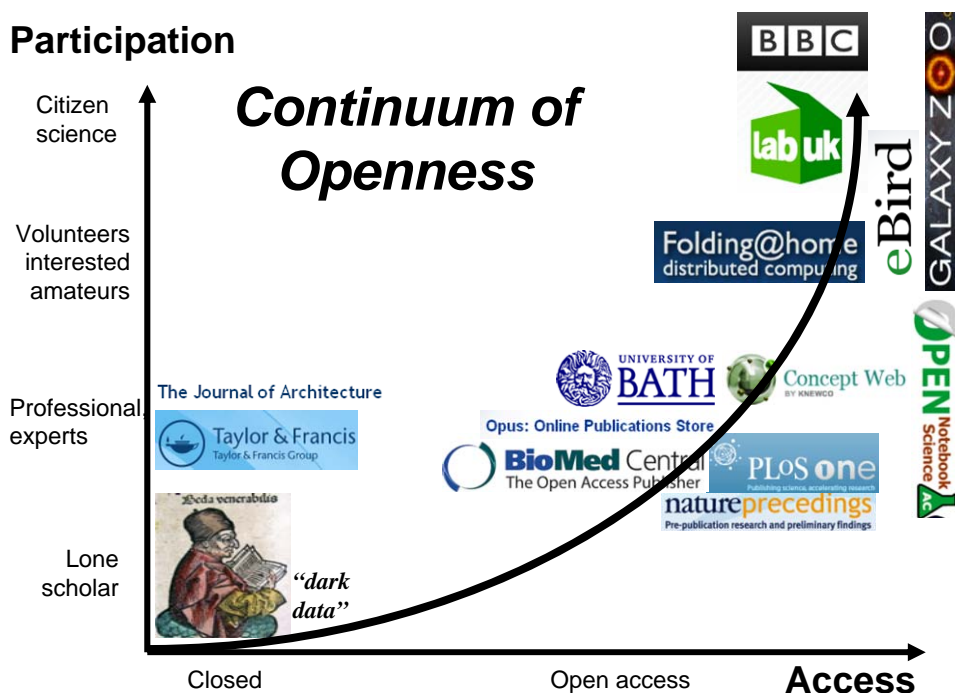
Participation

Continuum of Openness

Citizen science

Volunteers interested amateurs

Professional experts

Lone scholar

BBC

lab uk

GALAXY ZOO

eBird

Folding@home distributed computing

OPEN Notebook Science

UNIVERSITY OF BATH

Concept Web BY KNEWCO

The Journal of Architecture

Taylor & Francis Taylor & Francis Group

Opus: Online Publications Store

BioMed Central The Open Access Publisher

PLoS one Publishing science, accelerating research

nature precedings Pre-publication research and preliminary findings

Beda venerabilis

"dark data"

Closed

Open access

Access